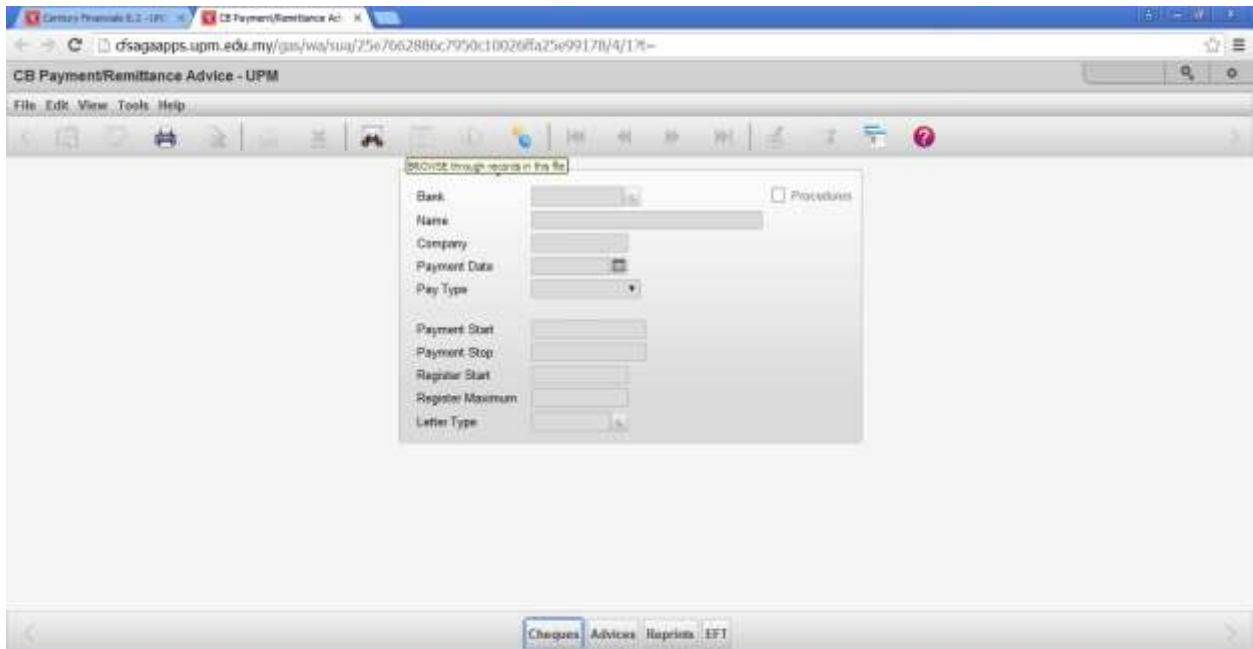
Century Financials 8.2 - UPC ×
CB Payment/Remittance Ad ×

cfsagaapps.upm.edu.my/gas/wa/sua/25e7662886c7950c10026ffa25e99178/4/1?t=

CB Payment/Remittance Advice - UPM

File Edit View Tools Help

BROWSE through records in this file

Bank
Name
Company
Payment Date
Pay Type

Procedures

Payment Start
Payment Stop
Register Start
Register Maximum
Letter Type

Cheques Advices Reprints EFT